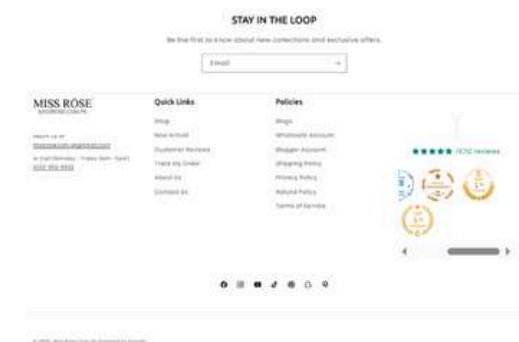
STAY IN THE LOOP

Be the first to know about new collections and exclusive offers.

Email

MISS ROSE
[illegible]

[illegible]
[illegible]
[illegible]
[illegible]

Quick Links
Shop
New Arrival
Customer Reviews
Track My Order
About Us
Contact Us

Policies
Blogs
Wholesale Account
Blogger Account
Shipping Policy
Privacy Policy
Refund Policy
Terms of Service

★★★★★ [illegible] reviews

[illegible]